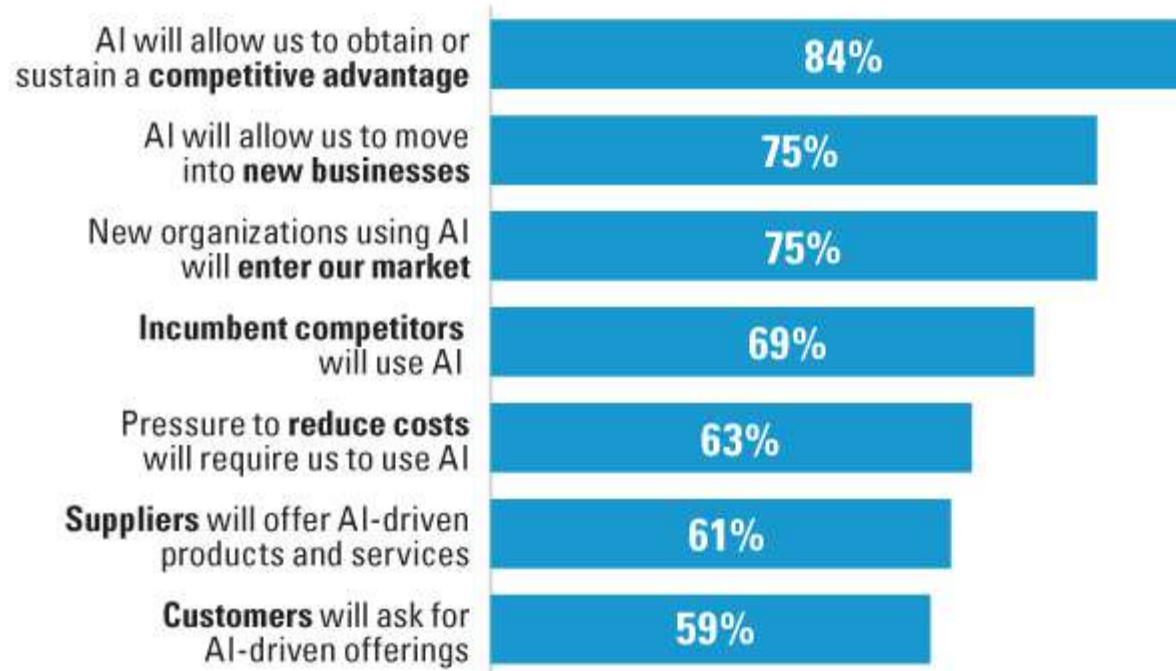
AI will allow us to obtain or sustain a **competitive advantage** 84%

AI will allow us to move into **new businesses** 75%

New organizations using AI will **enter our market** 75%

**Incumbent competitors** will use AI 69%

Pressure to **reduce costs** will require us to use AI 63%

**Suppliers** will offer AI-driven products and services 61%

**Customers** will ask for AI-driven offerings 59%